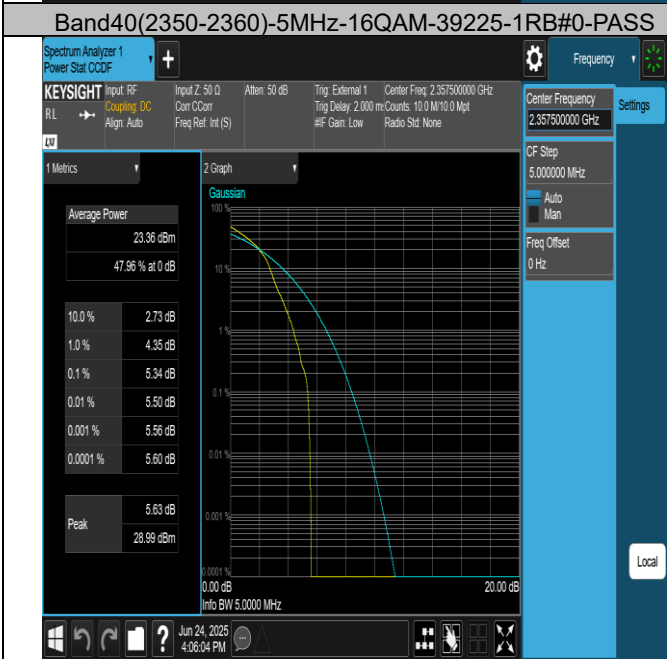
Band40(2350-2360)-5MHz-16QAM-39225-1RB#0-PASS

Spectrum Analyzer 1
Power Stat CCDF

Frequency

KEYSIGHT Input: RF Coupling: DC Align: Auto
RL
Input Z: 50 Ω Corr CCorr Freq Ref: Int (S)
Atten: 50 dB
Trig: External 1 Trig Delay: 2.000 ms #IF Gain: Low
Center Freq: 2.357500000 GHz Counts: 10.0 M/10.0 Mpt Radio Std: None

Center Frequency
2.357500000 GHz
Settings

CF Step
5.000000 MHz
Auto
Man

Freq Offset
0 Hz

1 Metrics

2 Graph

Gaussian

| Average Power | |
|---|---|
| | 23.36 dBm |
| | 47.96 % at 0 dB |

| | |
|---|---|
| 10.0 % | 2.73 dB |
| 1.0 % | 4.35 dB |
| 0.1 % | 5.34 dB |
| 0.01 % | 5.50 dB |
| 0.001 % | 5.56 dB |
| 0.0001 % | 5.60 dB |

| | |
|---|---|
| Peak | 5.63 dB |
| | 28.99 dBm |

100 %
10 %
1 %
0.1 %
0.01 %
0.001 %
0.0001 %
0.00 dB
20.00 dB
Info BW 5.0000 MHz

Local

Jun 24, 2025
4:06:04 PM